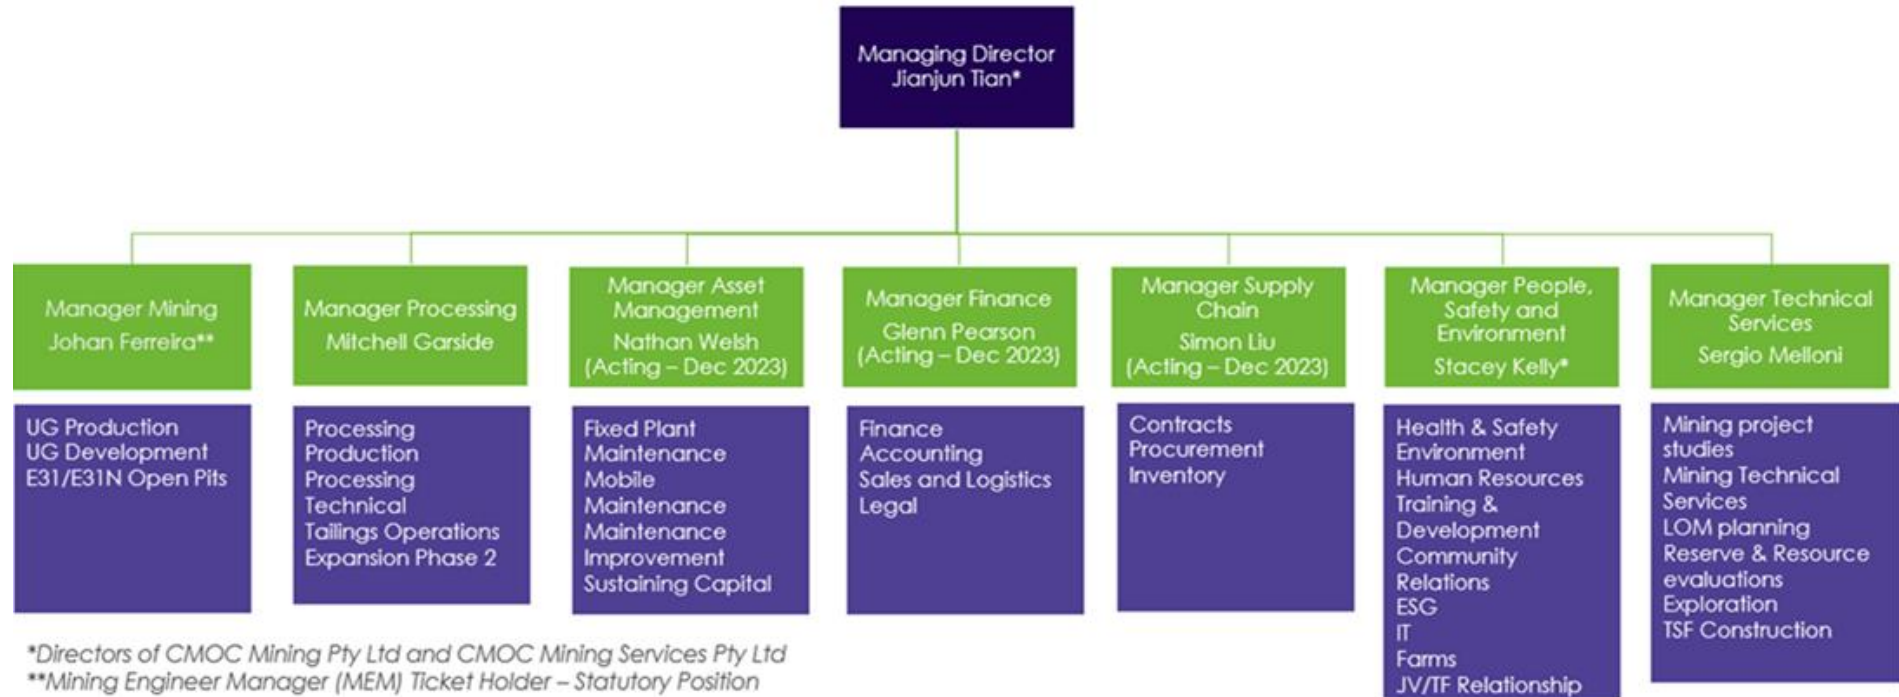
Managing Director
Jianjun Tian*

Manager Mining
Johan Ferreira**

UG Production
UG Development
E31/E31N Open Pits

Manager Processing
Mitchell Garside

Processing
Production
Processing
Technical
Tailings Operations
Expansion Phase 2

Manager Asset Management
Nathan Welsh
(Acting – Dec 2023)

Fixed Plant
Maintenance
Mobile
Maintenance
Maintenance
Improvement
Sustaining Capital

Manager Finance
Glenn Pearson
(Acting – Dec 2023)

Finance
Accounting
Sales and Logistics
Legal

Manager Supply Chain
Simon Liu
(Acting – Dec 2023)

Contracts
Procurement
Inventory

Manager People, Safety and Environment
Stacey Kelly*

Health & Safety
Environment
Human Resources
Training &
Development
Community
Relations
ESG
IT
Farms
JV/TF Relationship

Manager Technical Services
Sergio Melloni

Mining project
studies
Mining Technical
Services
LOM planning
Reserve & Resource
evaluations
Exploration
TSF Construction

*Directors of CMOC Mining Pty Ltd and CMOC Mining Services Pty Ltd
**Mining Engineer Manager (MEM) Ticket Holder – Statutory Position